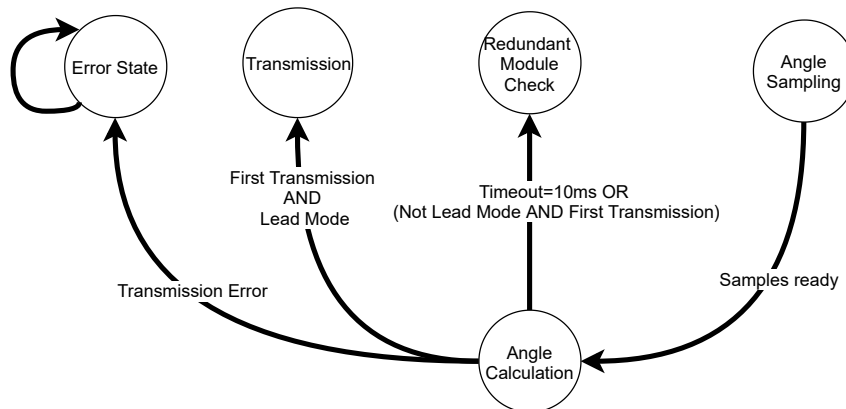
Error State

Transmission

Redundant Module Check

Angle Sampling

First Transmission AND Lead Mode

Timeout=10ms OR (Not Lead Mode AND First Transmission)

Transmission Error

Samples ready

Angle Calculation